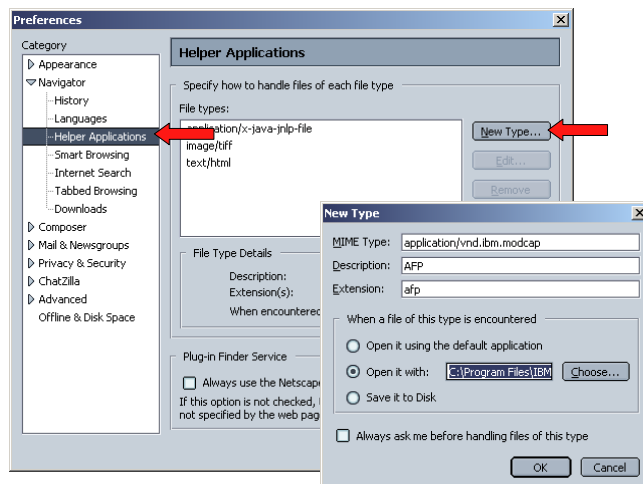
Preferences

Category
Appearance
Navigator
History
Languages
Helper Applications
Smart Browsing
Internet Search
Tabbed Browsing
Downloads
Composer
Mail & Newsgroups
Privacy & Security
ChatZilla
Advanced
Offline & Disk Space

Helper Applications

Specify how to handle files of each file type

File types:
application/x-java-jnlp-file
image/tiff
text/html

New Type...
Edit...
Remove

File Type Details
Description:
Extension(s):
When encountered

Plug-in Finder Service
Always use the Netscape
If this option is not checked,
not specified by the web pag

New Type

MIME Type: application/vnd.ibm.modcap
Description: AFP
Extension: afp

When a file of this type is encountered
Open it using the default application
Open it with: C:\Program Files\IBM
Choose...
Save it to Disk

Always ask me before handling files of this type

OK
Cancel